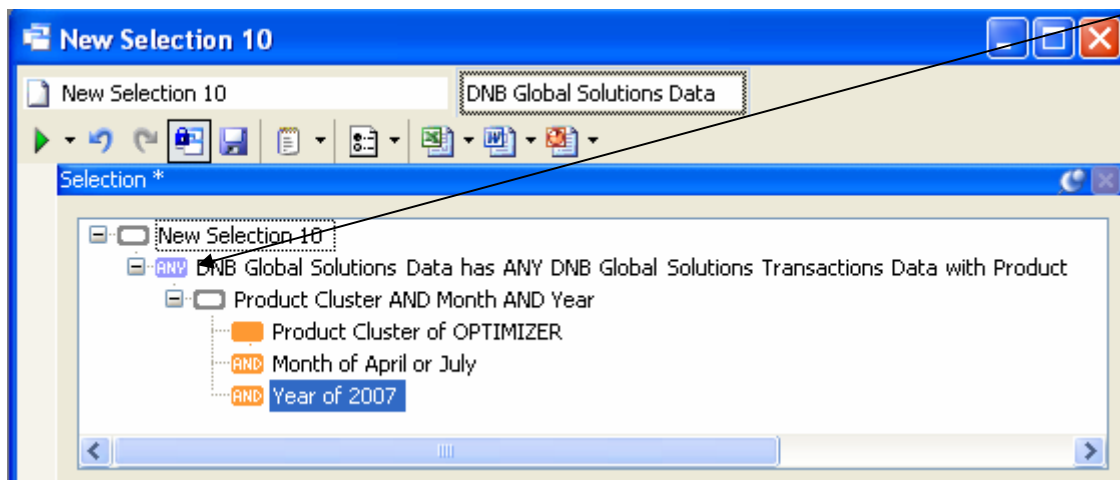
New Selection 10

New Selection 10

DNB Global Solutions Data

Selection *

New Selection 10

ANY DNB Global Solutions Data has ANY DNB Global Solutions Transactions Data with Product

Product Cluster AND Month AND Year

Product Cluster of OPTIMIZER

AND Month of April or July

AND Year of 2007